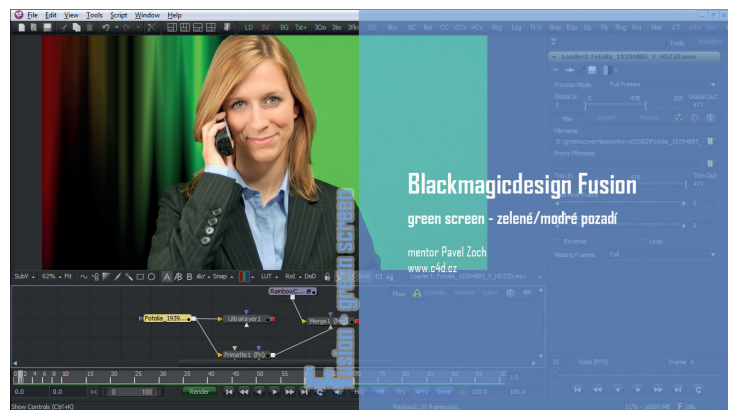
File Edit View Tools Script Window Help

LD SV BG Txt+ 3Cm 3Im 3Rn

Blackmagicdesign Fusion

green screen - zelené/modré pozadí

mentor Pavel Zoch
www.c4d.cz

Fusion green screen

SubV 62% Fit LUT RoI DoD

RainbowC...

Fotolia_1939... UltraKeyer1 Merge1

Primatte1

0.0 0.0 100 Render

Show Controls (Ctrl+K)

Tools

Loader1 Fotolia_19394885_V_HD720.mov

Process Mode Full Frames

Global In 0 Global Out 477

Filename

Proxy Filename

Trim Out 477

Reverse Loop

Missing Frames Fail

Rate (FPS)

Frame 0

Playback: 25 frames/sec